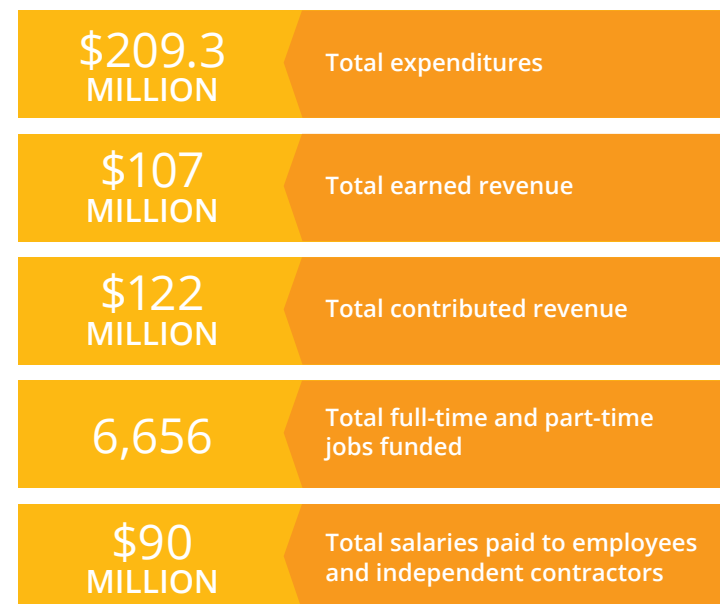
$209.3
MILLION
Total expenditures

$107
MILLION
Total earned revenue

$122
MILLION
Total contributed revenue

6,656
Total full-time and part-time jobs funded

$90
MILLION
Total salaries paid to employees and independent contractors